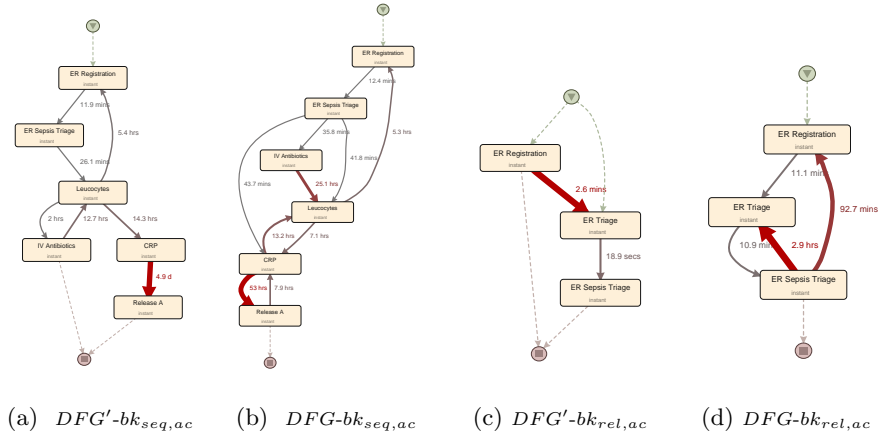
ER Registration
instant
11.9 mins
ER Sepsis Triage
instant
5.4 hrs
26.1 mins
Leucocytes
instant
2 hrs
12.7 hrs
14.3 hrs
IV Antibiotics
instant
CRP
instant
4.9 d
Release A
instant

ER Registration
instant
12.4 mins
ER Sepsis Triage
instant
35.6 mins
5.3 hrs
IV Antibiotics
instant
41.8 mins
43.7 mins
25.1 hrs
Leucocytes
instant
13.2 hrs
7.1 hrs
CRP
instant
53 hrs
7.9 hrs
Release A
instant

ER Registration
instant
2.6 mins
ER Triage
instant
18.9 secs
ER Sepsis Triage
instant

ER Registration
instant
11.1 mins
92.7 mins
ER Triage
instant
10.9 mins
2.9 hrs
ER Sepsis Triage
instant

(a) $DFG'$-$bk_{seq,ac}$ (b) $DFG$-$bk_{seq,ac}$ (c) $DFG'$-$bk_{rel,ac}$ (d) $DFG$-$bk_{rel,ac}$